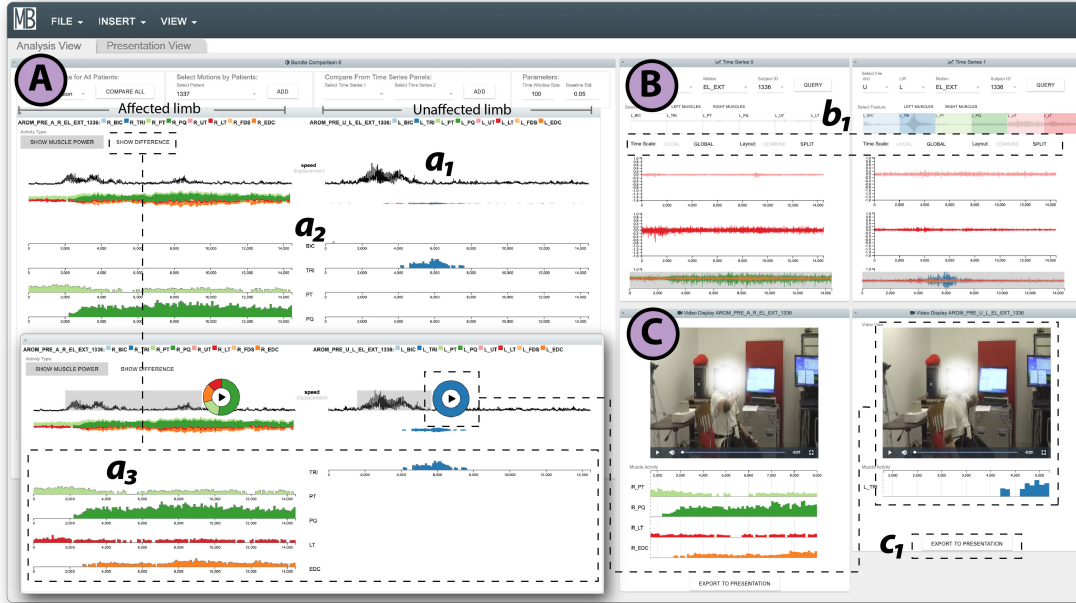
MB FILE ▾ INSERT ▾ VIEW ▾

Analysis View Presentation View

Bundle Comparison 0

A

s for All Patients:

COMPARE ALL

Select Motions by Patients:

Select Patient

1337

ADD

Compare From Time Series Panels:

Select Time Series 1

Select Time Series 2

ADD

Parameters:

Time Window Size

Baseline Std

100

0.05

Affected limb

Unaffected limb

AROM_PRE_A_R_EL_EXT_1336: R_BIC R_TRI R_PT R_PQ R_UT R_LT R_FDS R_EDC

AROM_PRE_U_L_EL_EXT_1336: L_BIC L_TRI L_PT L_PQ L_UT L_LT L_FDS L_EDC

Activity Type:

SHOW MUSCLE POWER

SHOW DIFFERENCE

$a_1$

speed

displacement

$a_2$

BIC

TRI

PT

PQ

AROM_PRE_A_R_EL_EXT_1336: R_BIC R_TRI R_PT R_PQ R_UT R_LT R_FDS R_EDC

AROM_PRE_U_L_EL_EXT_1336: L_BIC L_TRI L_PT L_PQ L_UT L_LT L_FDS L_EDC

Activity Type:

SHOW MUSCLE POWER

SHOW DIFFERENCE

speed

displacement

$a_3$

TRI

PT

PQ

LT

EDC

Time Series 0

B

Motion

EL_EXT

Subject ID

1336

QUERY

LEFT MUSCLES

RIGHT MUSCLES

L_BIC L_TRI L_PT L_PQ L_UT L_LT

Time Scale: LOCAL GLOBAL Layout: COMBINE SPLIT

Time Series 1

Select File

A/U

U

L/R

L

Motion

EL_EXT

Subject ID

1336

QUERY

Select Feature:

LEFT MUSCLES

RIGHT MUSCLES

$b_1$

L_BIC L_TRI L_PT L_PQ L_UT L_LT

Time Scale: LOCAL GLOBAL Layout: COMBINE SPLIT

C

Video Display AROM_PRE_A_R_EL_EXT_1336

Muscle Activity

R_PT

R_PQ

R_LT

R_EDC

EXPORT TO PRESENTATION

Video Display AROM_PRE_U_L_EL_EXT_1336

Video View

Muscle Activity

L_TRI

$c_1$

EXPORT TO PRESENTATION